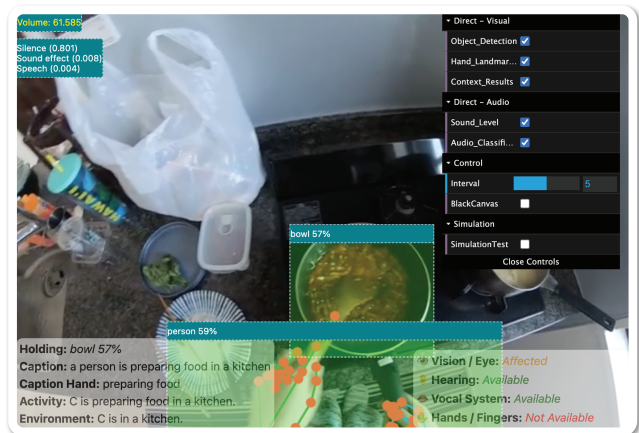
Volume: 61.585

Silence (0.801)
Sound effect (0.008)
Speech (0.004)

HAWAI

▾ Direct – Visual
Object_Detection ☑
Hand_Landmar... ☑
Context_Results ☑
▾ Direct – Audio
Sound_Level ☑
Audio_Classifi... ☑
▾ Control
Interval 5
BlackCanvas ☐
▾ Simulation
SimulationTest ☐
Close Controls

bowl 57%

person 59%

**Holding:** *bowl 57%*
**Caption:** a person is preparing food in a kitchen
**Caption Hand:** preparing food
**Activity:** C is preparing food in a kitchen.
**Environment:** C is in a kitchen.

**Vision / Eye:** *Affected*
**Hearing:** *Available*
**Vocal System:** *Available*
**Hands / Fingers:** *Not Available*